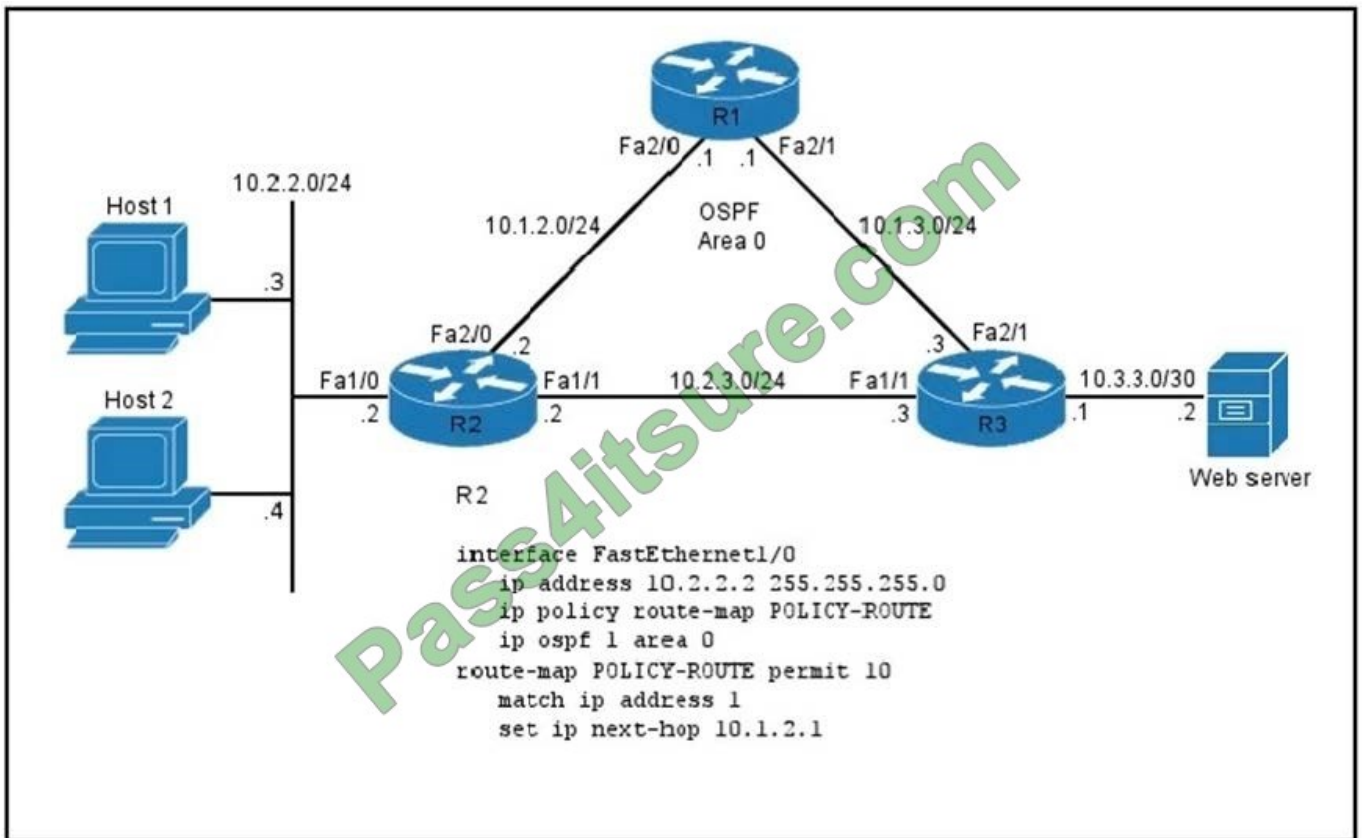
R1
Fa2/0 .1 .1 Fa2/1
10.2.2.0/24
Host 1
10.1.2.0/24
OSPF
Area 0
10.1.3.0/24
.3
Fa2/0
.2
.3
Fa2/1
Host 2
Fa1/0
.2
R2
Fa1/1
.2
10.2.3.0/24
Fa1/1
.3
R3
.1
10.3.3.0/30
.2
Web server
.4
R2

interface FastEthernet1/0
ip address 10.2.2.2 255.255.255.0
ip policy route-map POLICY-ROUTE
ip ospf 1 area 0
route-map POLICY-ROUTE permit 10
match ip address 1
set ip next-hop 10.1.2.1

Pass4itsure.com